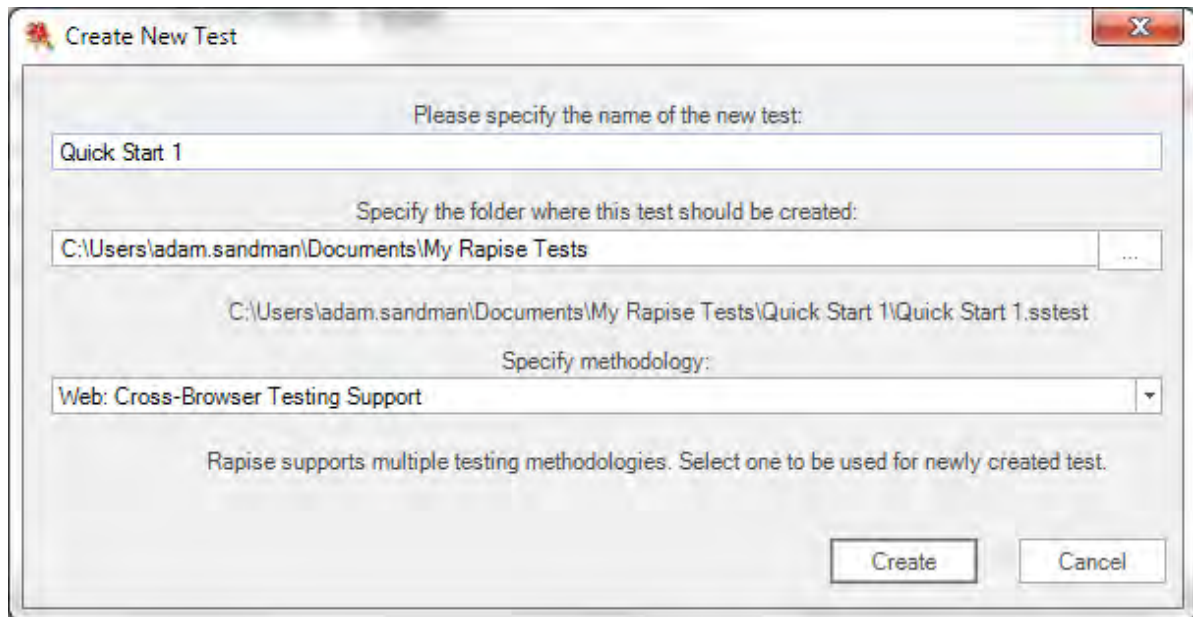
Create New Test

Please specify the name of the new test:

Quick Start 1

Specify the folder where this test should be created:

C:\Users\adam.sandman\Documents\My Rapise Tests

...

C:\Users\adam.sandman\Documents\My Rapise Tests\Quick Start 1\Quick Start 1.sstest

Specify methodology:

Web: Cross-Browser Testing Support

Rapise supports multiple testing methodologies. Select one to be used for newly created test.

Create

Cancel